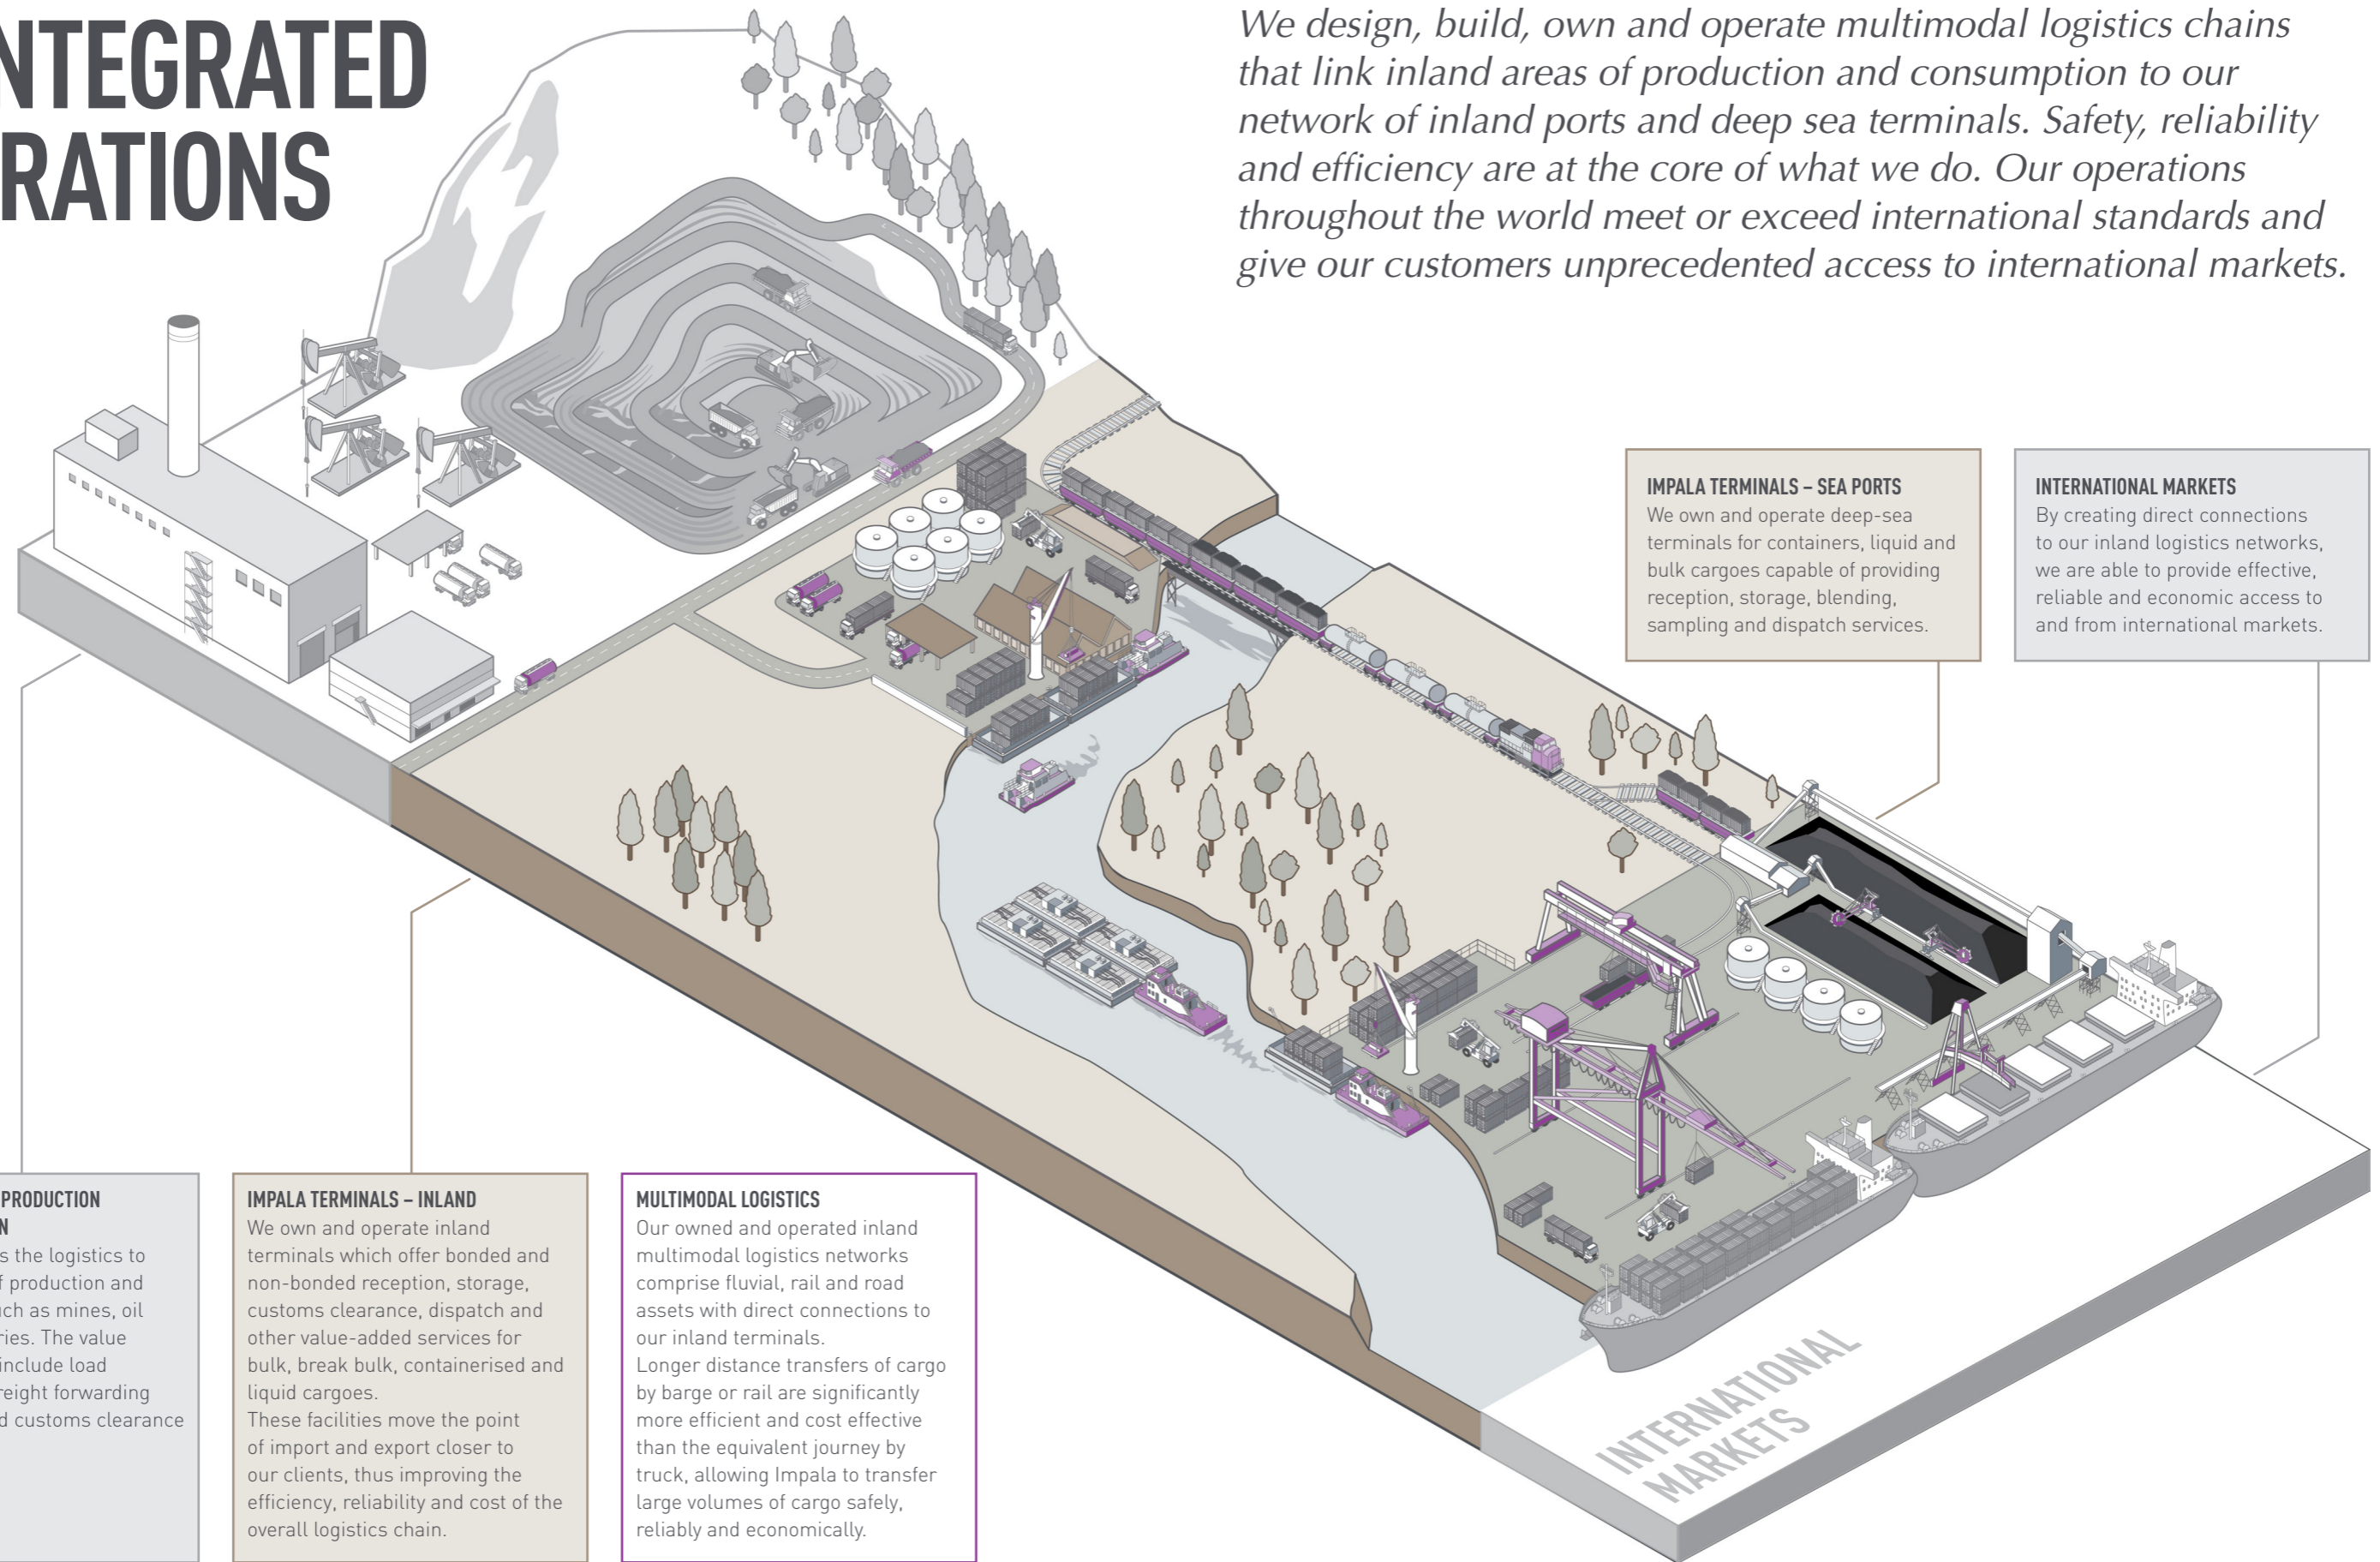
NTEGRATED
RATIONS

We design, build, own and operate multimodal logistics chains that link inland areas of production and consumption to our network of inland ports and deep sea terminals. Safety, reliability and efficiency are at the core of what we do. Our operations throughout the world meet or exceed international standards and give our customers unprecedented access to international markets.

IMPALA TERMINALS – SEA PORTS
We own and operate deep-sea terminals for containers, liquid and bulk cargoes capable of providing reception, storage, blending, sampling and dispatch services.

INTERNATIONAL MARKETS
By creating direct connections to our inland logistics networks, we are able to provide effective, reliable and economic access to and from international markets.

PRODUCTION
N
s the logistics to
f production and
ch as mines, oil
ries. The value
include load
reight forwarding
d customs clearance

IMPALA TERMINALS – INLAND
We own and operate inland terminals which offer bonded and non-bonded reception, storage, customs clearance, dispatch and other value-added services for bulk, break bulk, containerised and liquid cargoes.
These facilities move the point of import and export closer to our clients, thus improving the efficiency, reliability and cost of the overall logistics chain.

MULTIMODAL LOGISTICS
Our owned and operated inland multimodal logistics networks comprise fluvial, rail and road assets with direct connections to our inland terminals.
Longer distance transfers of cargo by barge or rail are significantly more efficient and cost effective than the equivalent journey by truck, allowing Impala to transfer large volumes of cargo safely, reliably and economically.

INTERNATIONAL MARKETS